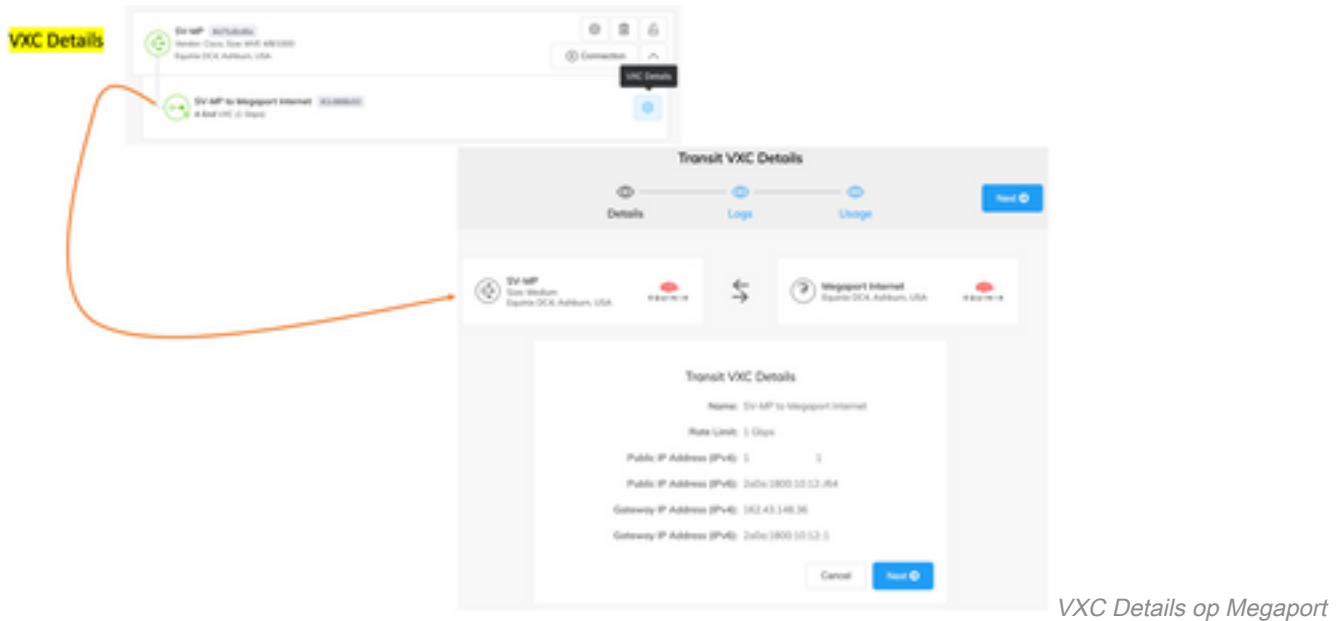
VXC Details

SV-MP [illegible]
Vendor: Cisco, Size: MVE 4/8/1000
Equinix DC4, Ashburn, USA

Connection

VXC Details

SV-MP to Megaport Internet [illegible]
A-End VXC (1 Gbps)

Transit VXC Details

Details Logs Usage

Next

SV-MP
Size: Medium
Equinix DC4, Ashburn, USA

Megaport Internet
Equinix DC4, Ashburn, USA

Transit VXC Details

Name: SV-MP to Megaport Internet

Rate Limit: 1 Gbps

Public IP Address (IPv4): 1 1

Public IP Address (IPv6): 2a0a:1800:10:12::/64

Gateway IP Address (IPv4): 162.43.148.36

Gateway IP Address (IPv6): 2a0a:1800:10:12::1

Cancel Next

VXC Details op Megaport